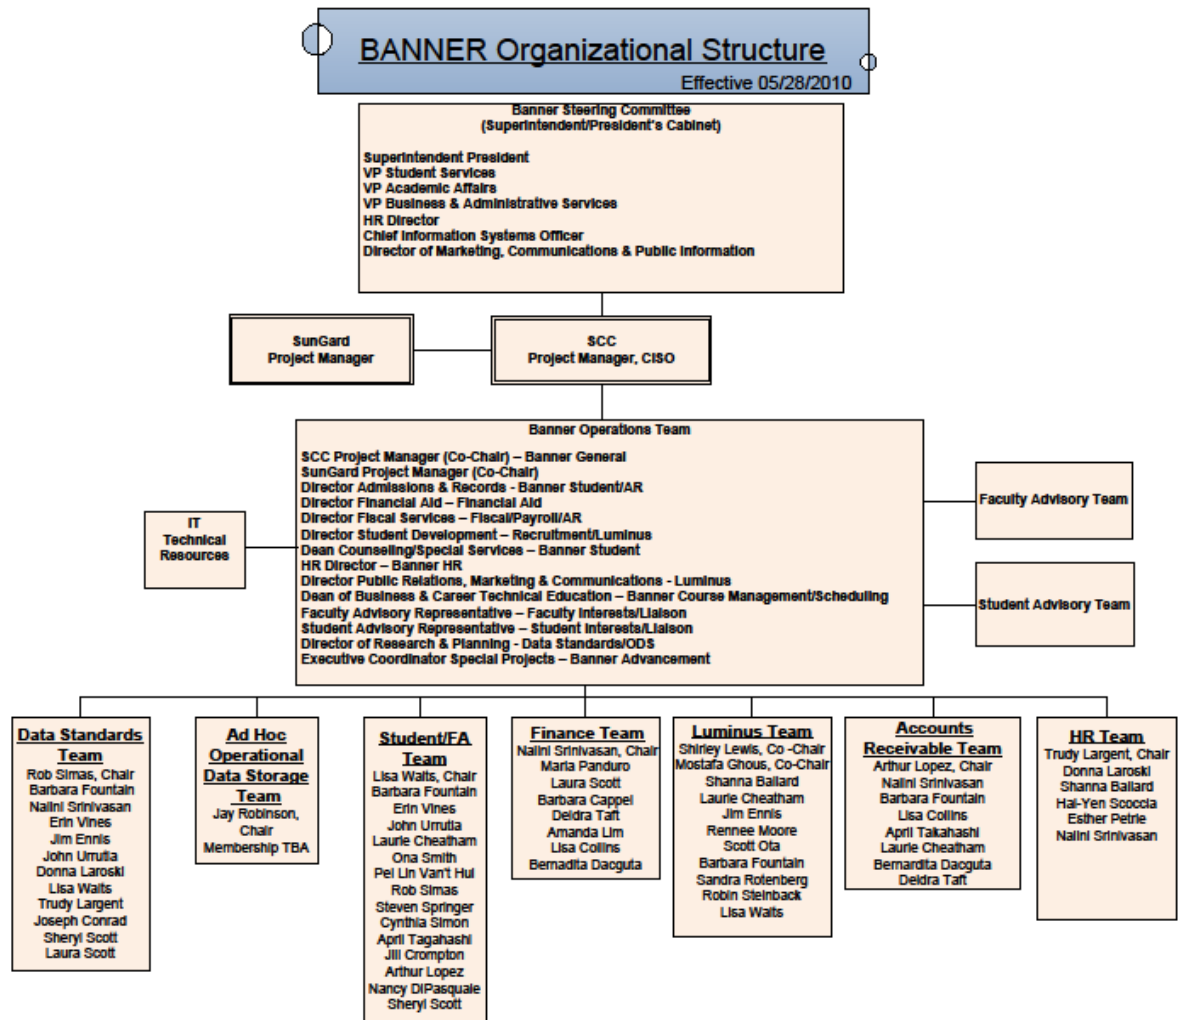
BANNER Organizational Structure

Effective 05/28/2010

Banner Steering Committee
(Superintendent/President's Cabinet)

Superintendent President
VP Student Services
VP Academic Affairs
VP Business & Administrative Services
HR Director
Chief Information Systems Officer
Director of Marketing, Communications & Public Information

SunGard
Project Manager

SCC
Project Manager, CISO

Banner Operations Team

SCC Project Manager (Co-Chair) – Banner General
SunGard Project Manager (Co-Chair)
Director Admissions & Records - Banner Student/AR
Director Financial Aid – Financial Aid
Director Fiscal Services – Fiscal/Payroll/AR
Director Student Development – Recruitment/Luminus
Dean Counseling/Special Services – Banner Student
HR Director – Banner HR
Director Public Relations, Marketing & Communications - Luminus
Dean of Business & Career Technical Education – Banner Course Management/Scheduling
Faculty Advisory Representative – Faculty Interests/Liaison
Student Advisory Representative – Student Interests/Liaison
Director of Research & Planning - Data Standards/ODS
Executive Coordinator Special Projects – Banner Advancement

IT
Technical
Resources

Faculty Advisory Team

Student Advisory Team

Data Standards Team
Rob Simas, Chair
Barbara Fountain
Nalini Srinivasan
Erin Vines
Jim Ennis
John Urrutia
Donna Laroski
Lisa Waits
Trudy Largent
Joseph Conrad
Sheryl Scott
Laura Scott

Ad Hoc Operational Data Storage Team
Jay Robinson, Chair
Membership TBA

Student/FA Team
Lisa Waits, Chair
Barbara Fountain
Erin Vines
John Urrutia
Laurie Cheatham
Ona Smith
Pei Lin Van't Hul
Rob Simas
Steven Springer
Cynthia Simon
April Tagahashi
Jill Crompton
Arthur Lopez
Nancy DiPasquale
Sheryl Scott

Finance Team
Nalini Srinivasan, Chair
Maria Panduro
Laura Scott
Barbara Cappel
Deidra Taft
Amanda Lim
Lisa Collins
Bernadita Dacguta

Luminus Team
Shirley Lewis, Co -Chair
Mostafa Ghous, Co-Chair
Shanna Ballard
Laurie Cheatham
Jim Ennis
Rennee Moore
Scott Ota
Barbara Fountain
Sandra Rotenberg
Robin Steinback
Lisa Waits

Accounts Receivable Team
Arthur Lopez, Chair
Nalini Srinivasan
Barbara Fountain
Lisa Collins
April Takahashi
Laurie Cheatham
Bernardita Dacguta
Deidra Taft

HR Team
Trudy Largent, Chair
Donna Laroski
Shanna Ballard
Hai-Yen Scoccia
Esther Petrie
Nalini Srinivasan